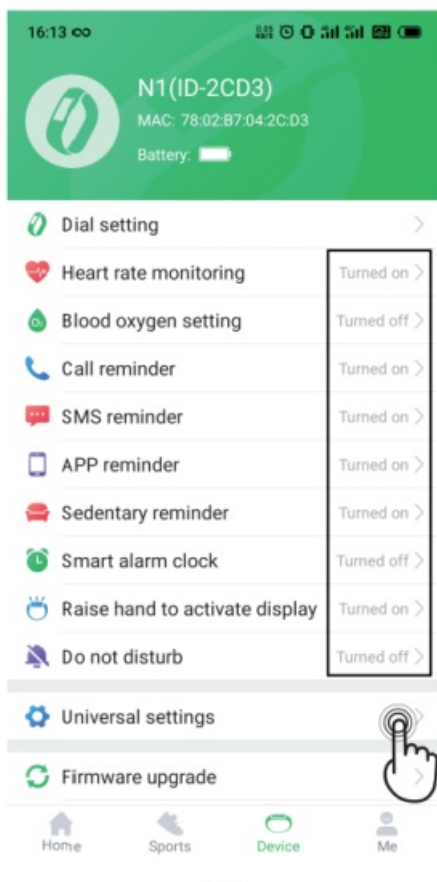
16:13 ∞

N1(ID-2CD3)

MAC: 78:02:B7:04:2C:D3

Battery:

Dial setting

Heart rate monitoring Turned on

Blood oxygen setting Turned off

Call reminder Turned on

SMS reminder Turned on

APP reminder Turned on

Sedentary reminder Turned on

Smart alarm clock Turned off

Raise hand to activate display Turned on

Do not disturb Turned off

Universal settings

Firmware upgrade

Home Sports Device Me